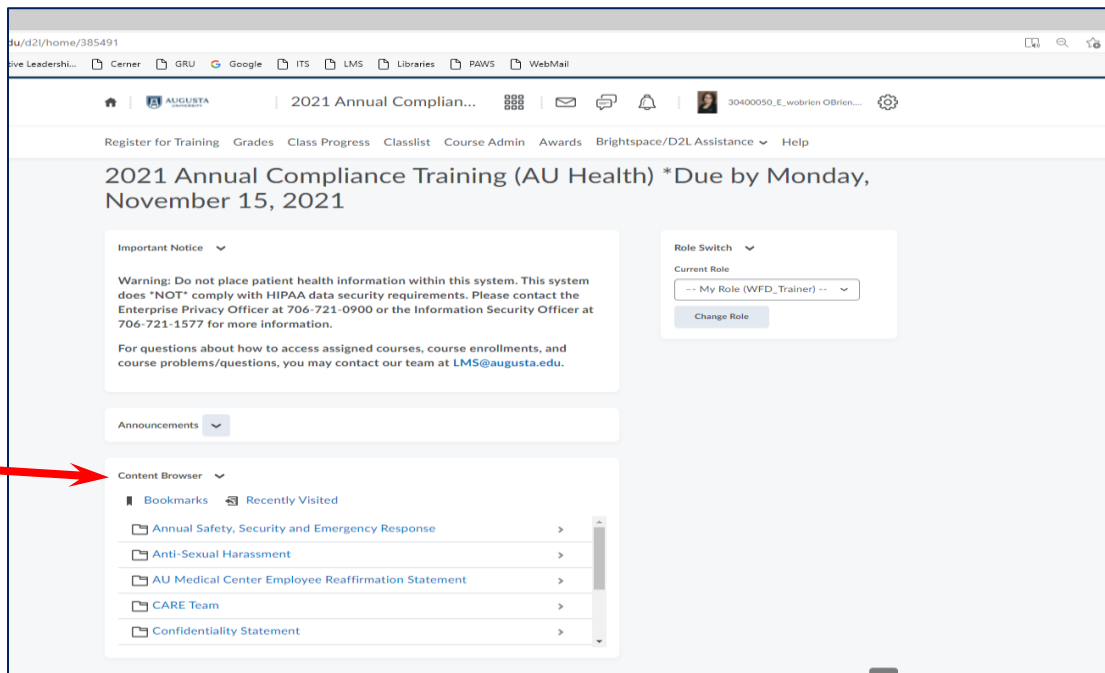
du/d2l/home/385491

ive Leadershi... Cerner GRU Google ITS LMS Libraries PAWS WebMail

AUGUSTA UNIVERSITY | 2021 Annual Complian... | 30400050_E_wobrien OBrien....

Register for Training Grades Class Progress Classlist Course Admin Awards Brightspace/D2L Assistance Help

2021 Annual Compliance Training (AU Health) *Due by Monday, November 15, 2021

Important Notice

Warning: Do not place patient health information within this system. This system does *NOT* comply with HIPAA data security requirements. Please contact the Enterprise Privacy Officer at 706-721-0900 or the Information Security Officer at 706-721-1577 for more information.

For questions about how to access assigned courses, course enrollments, and course problems/questions, you may contact our team at LMS@augusta.edu.

Announcements

Content Browser

Bookmarks Recently Visited

Annual Safety, Security and Emergency Response

Anti-Sexual Harassment

AU Medical Center Employee Reaffirmation Statement

CARE Team

Confidentiality Statement

Role Switch

Current Role

-- My Role (WFD_Trainer) --

Change Role